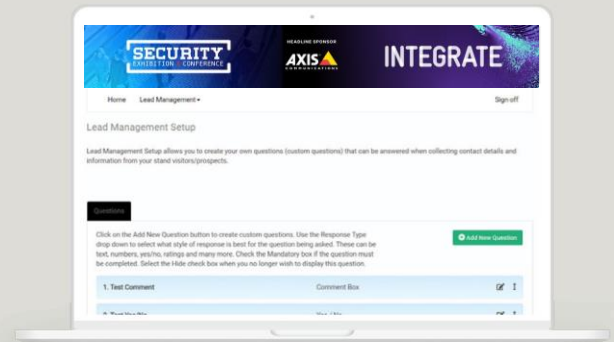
SECURITY
EXHIBITION | CONFERENCE

HEADLINE SPONSOR
AXIS
COMMUNICATIONS

INTEGRATE

Home Lead Management ▾ Sign-off

Lead Management Setup

Lead Management Setup allows you to create your own questions (custom questions) that can be answered when collecting contact details and information from your stand visitors/prospects.

Questions

Click on the Add New Question button to create custom questions. Use the Response Type drop down to select what style of response is best for the question being asked. These can be text, numbers, yes/no, ratings and many more. Check the Mandatory box if the question must be completed. Select the Hide check box when you no longer wish to display this question.

+ Add New Question

1. Test Comment Comment Box

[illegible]